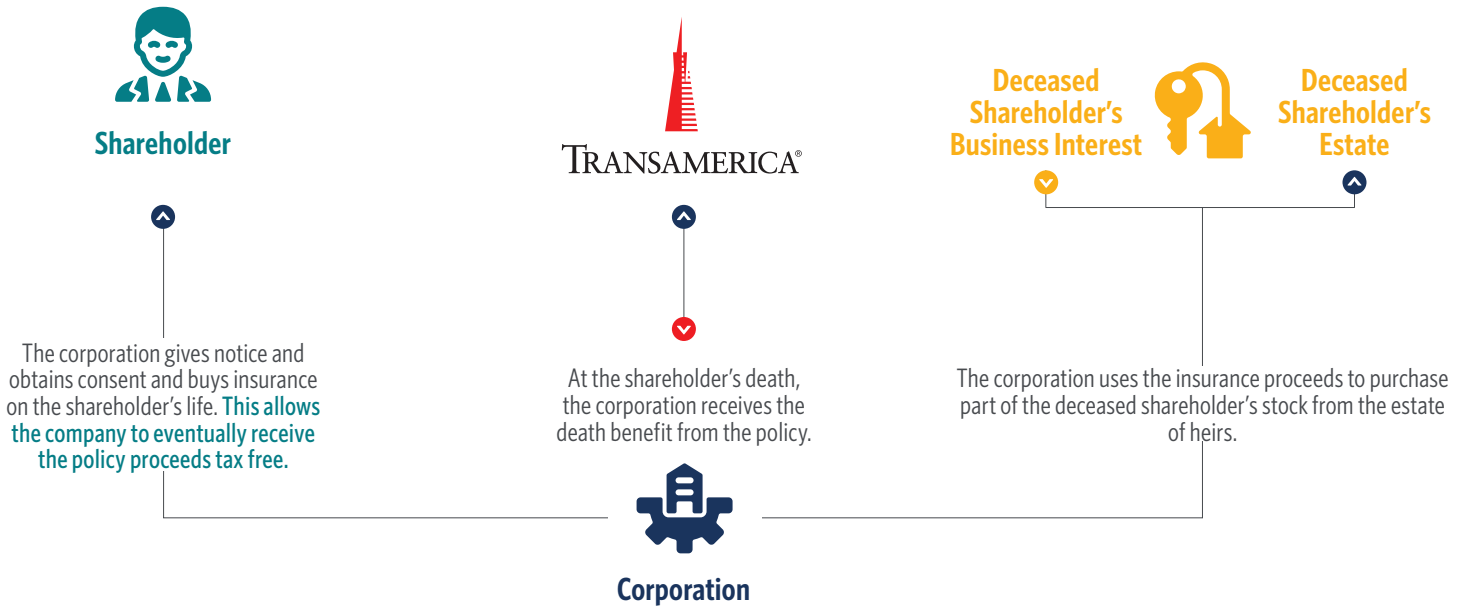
Shareholder

TRANSAMERICA®

Deceased Shareholder's Business Interest

Deceased Shareholder's Estate

The corporation gives notice and obtains consent and buys insurance on the shareholder's life. This allows the company to eventually receive the policy proceeds tax free.

At the shareholder's death, the corporation receives the death benefit from the policy.

The corporation uses the insurance proceeds to purchase part of the deceased shareholder's stock from the estate of heirs.

Corporation